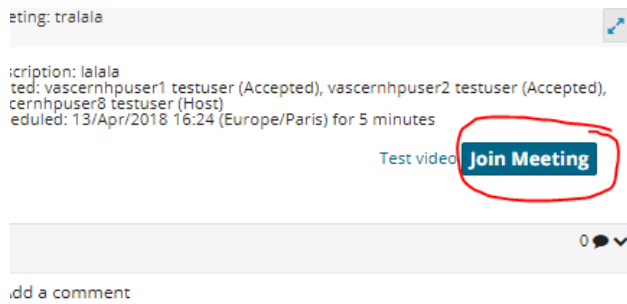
eting: tralala

scription: lalala
ted: vascernhpuser1 testuser (Accepted), vascernhpuser2 testuser (Accepted), cernhpuser8 testuser (Host)
eduled: 13/Apr/2018 16:24 (Europe/Paris) for 5 minutes

Test video Join Meeting

0

dd a comment